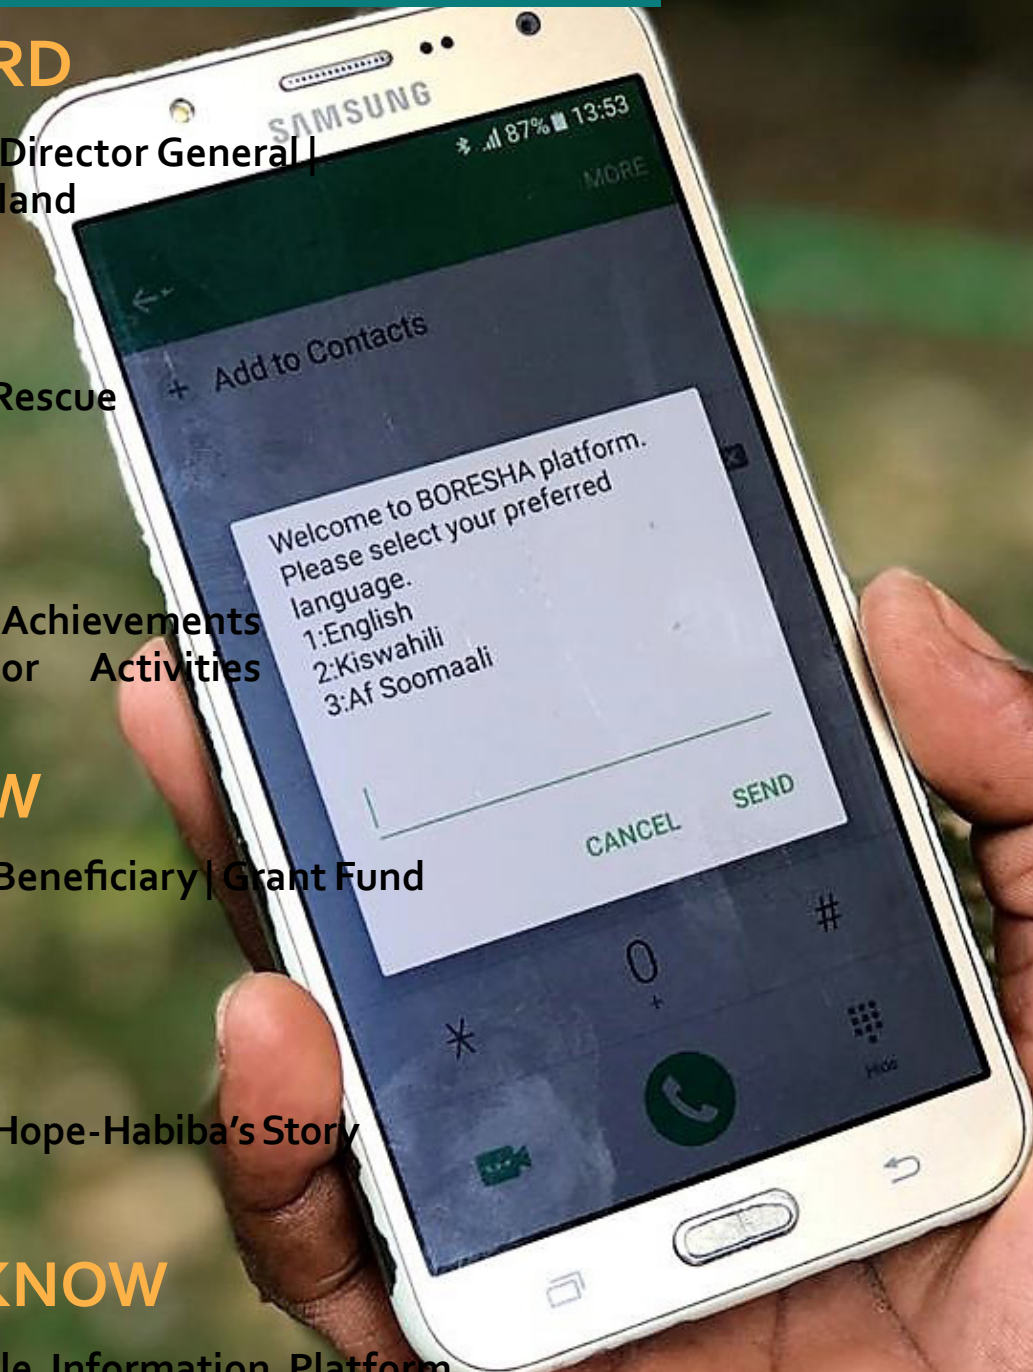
RD

Director General | land

Rescue

Achievements or Activities

W

Beneficiary | Grant Fund

Hope-Habiba's Story

KNOW

le Information Platform

SAMSUNG

87% 13:53

MORE

Add to Contacts

Welcome to BORESHA platform. Please select your preferred language.
1:English
2:Kiswahili
3:Af Soomaali

CANCEL SEND

0
+
#
*
Hide